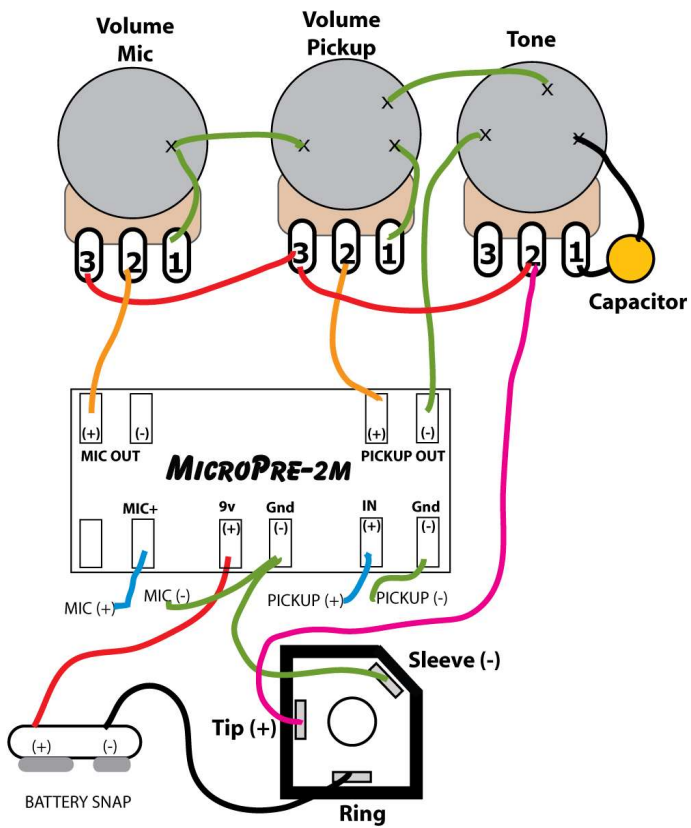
Volume Mic

Volume Pickup

Tone

3 2 1

3 2 1

3 2 1

Capacitor

(+) (-)
MIC OUT

MICROPRE-2M

(+) (-)
PICKUP OUT

MIC+

9v
(+)

Gnd
(-)

IN
(+)

Gnd
(-)

MIC (+)

MIC (-)

PICKUP (+)

PICKUP (-)

Sleeve (-)

Tip (+)

(+) (-)

BATTERY SNAP

Ring